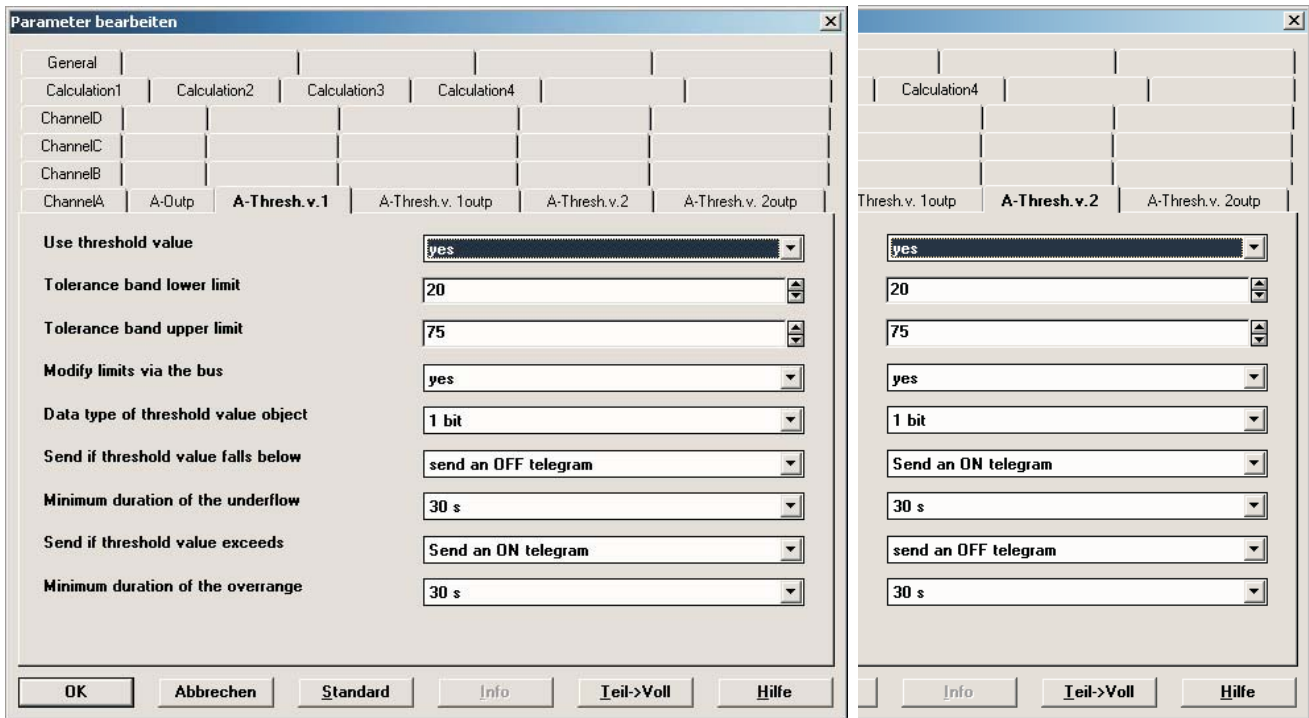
Parameter bearbeiten

General

Calculation1 | Calculation2 | Calculation3 | Calculation4

ChannelD

ChannelC

ChannelB

ChannelA | A-Outp | A-Thresh.v.1 | A-Thresh.v. 1outp | A-Thresh.v.2 | A-Thresh.v. 2outp

Use threshold value: yes

Tolerance band lower limit: 20

Tolerance band upper limit: 75

Modify limits via the bus: yes

Data type of threshold value object: 1 bit

Send if threshold value falls below: send an OFF telegram

Minimum duration of the underflow: 30 s

Send if threshold value exceeds: Send an ON telegram

Minimum duration of the overrange: 30 s

OK | Abbrechen | Standard | Info | Teil->Voll | Hilfe

Calculation4

Thresh.v. 1outp | A-Thresh.v.2 | A-Thresh.v. 2outp

yes

20

75

yes

1 bit

Send an ON telegram

30 s

send an OFF telegram

30 s

Info | Teil->Voll | Hilfe